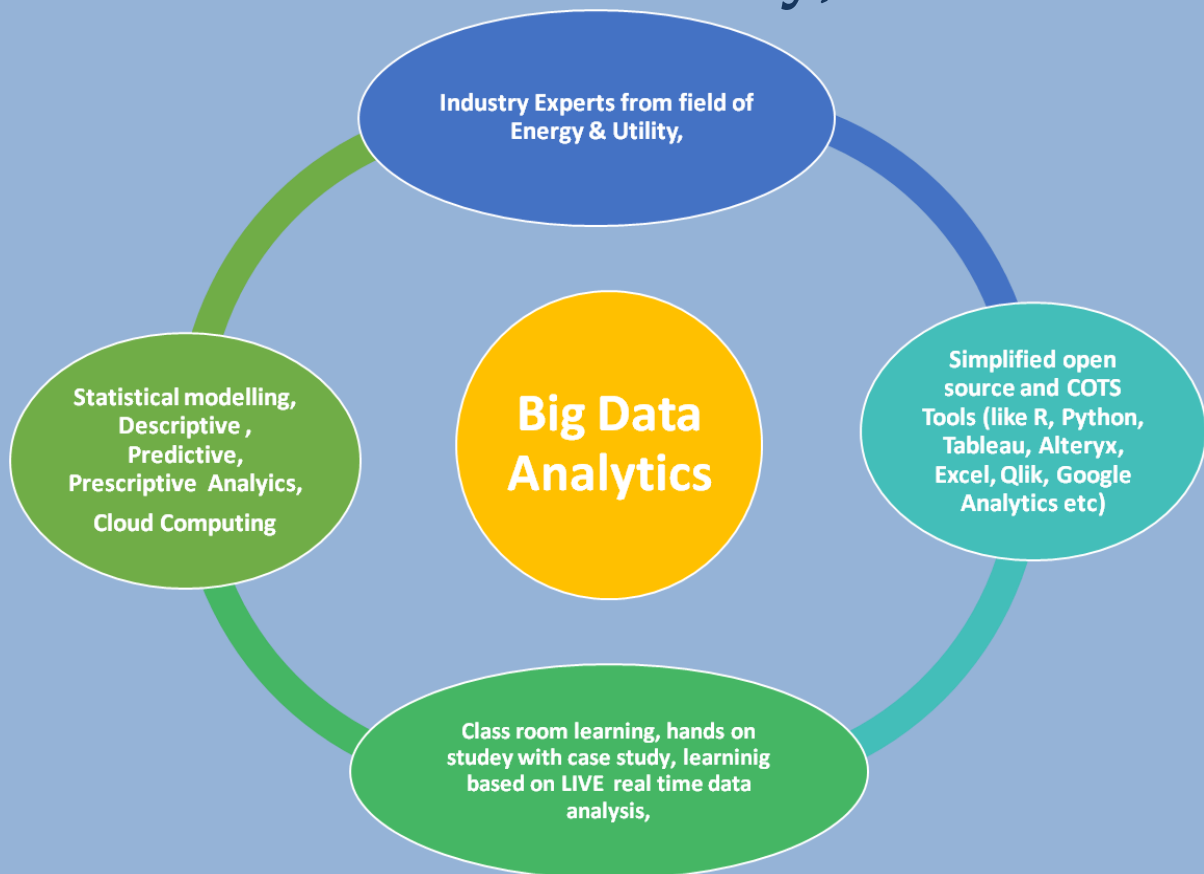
Industry Experts from field of Energy & Utility,

Simplified open source and COTS Tools (like R, Python, Tableau, Alteryx, Excel, Qlik, Google Analytics etc)

Class room learning, hands on studey with case study, learninig based on LIVE real time data analysis,

Statistical modelling, Descriptive , Predictive, Prescriptive Analyics, Cloud Computing

Big Data Analytics